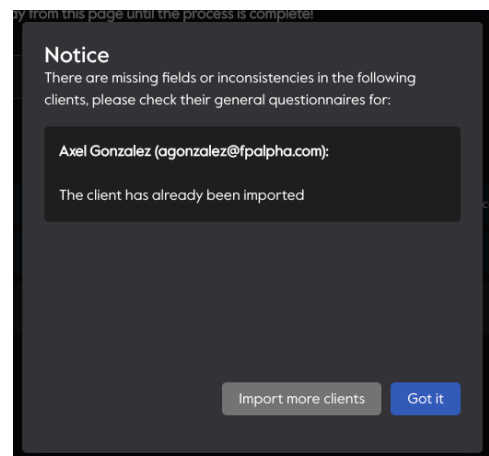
ay from this page until the process is complete!

Notice
There are missing fields or inconsistencies in the following clients, please check their general questionnaires for:

Axel Gonzalez (agonzalez@fpalpha.com):

The client has already been imported

Import more clients
Got it